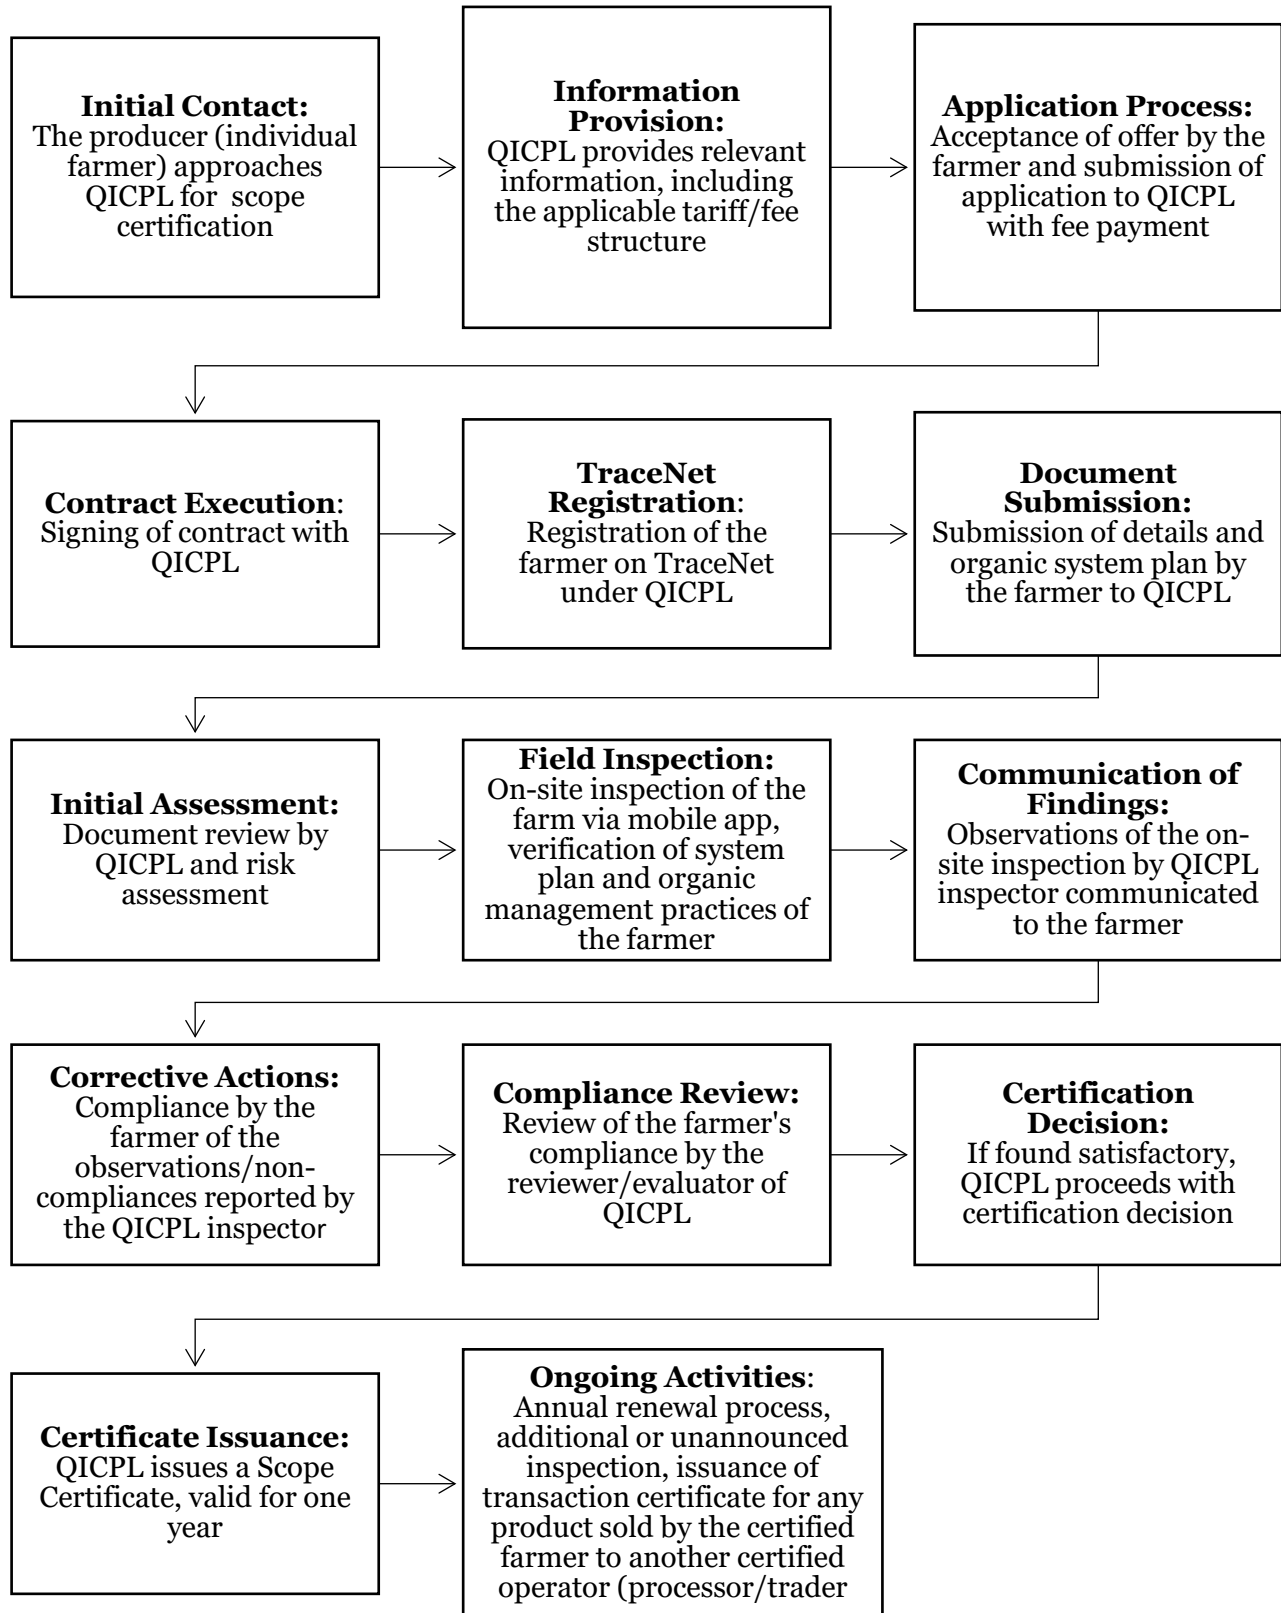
**Initial Contact:** The producer (individual farmer) approaches QICPL for scope certification

**Information Provision:** QICPL provides relevant information, including the applicable tariff/fee structure

**Application Process:** Acceptance of offer by the farmer and submission of application to QICPL with fee payment

**Contract Execution**: Signing of contract with QICPL

**TraceNet Registration**: Registration of the farmer on TraceNet under QICPL

**Document Submission:** Submission of details and organic system plan by the farmer to QICPL

**Initial Assessment:** Document review by QICPL and risk assessment

**Field Inspection:** On-site inspection of the farm via mobile app, verification of system plan and organic management practices of the farmer

**Communication of Findings:** Observations of the on-site inspection by QICPL inspector communicated to the farmer

**Corrective Actions:** Compliance by the farmer of the observations/non-compliances reported by the QICPL inspector

**Compliance Review:** Review of the farmer's compliance by the reviewer/evaluator of QICPL

**Certification Decision:** If found satisfactory, QICPL proceeds with certification decision

**Certificate Issuance:** QICPL issues a Scope Certificate, valid for one year

**Ongoing Activities**: Annual renewal process, additional or unannounced inspection, issuance of transaction certificate for any product sold by the certified farmer to another certified operator (processor/trader